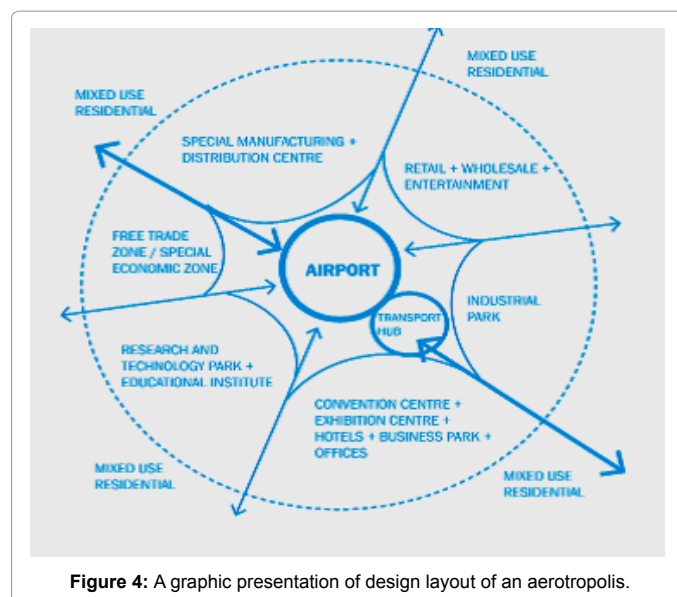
MIXED USE RESIDENTIAL

MIXED USE RESIDENTIAL

SPECIAL MANUFACTURING + DISTRIBUTION CENTRE

RETAIL + WHOLESALE + ENTERTAINMENT

FREE TRADE ZONE / SPECIAL ECONOMIC ZONE

AIRPORT

TRANSPORT HUB

INDUSTRIAL PARK

RESEARCH AND TECHNOLOGY PARK + EDUCATIONAL INSTITUTE

CONVENTION CENTRE + EXHIBITION CENTRE + HOTELS + BUSINESS PARK + OFFICES

MIXED USE RESIDENTIAL

MIXED USE RESIDENTIAL

**Figure 4:** A graphic presentation of design layout of an aerotropolis.